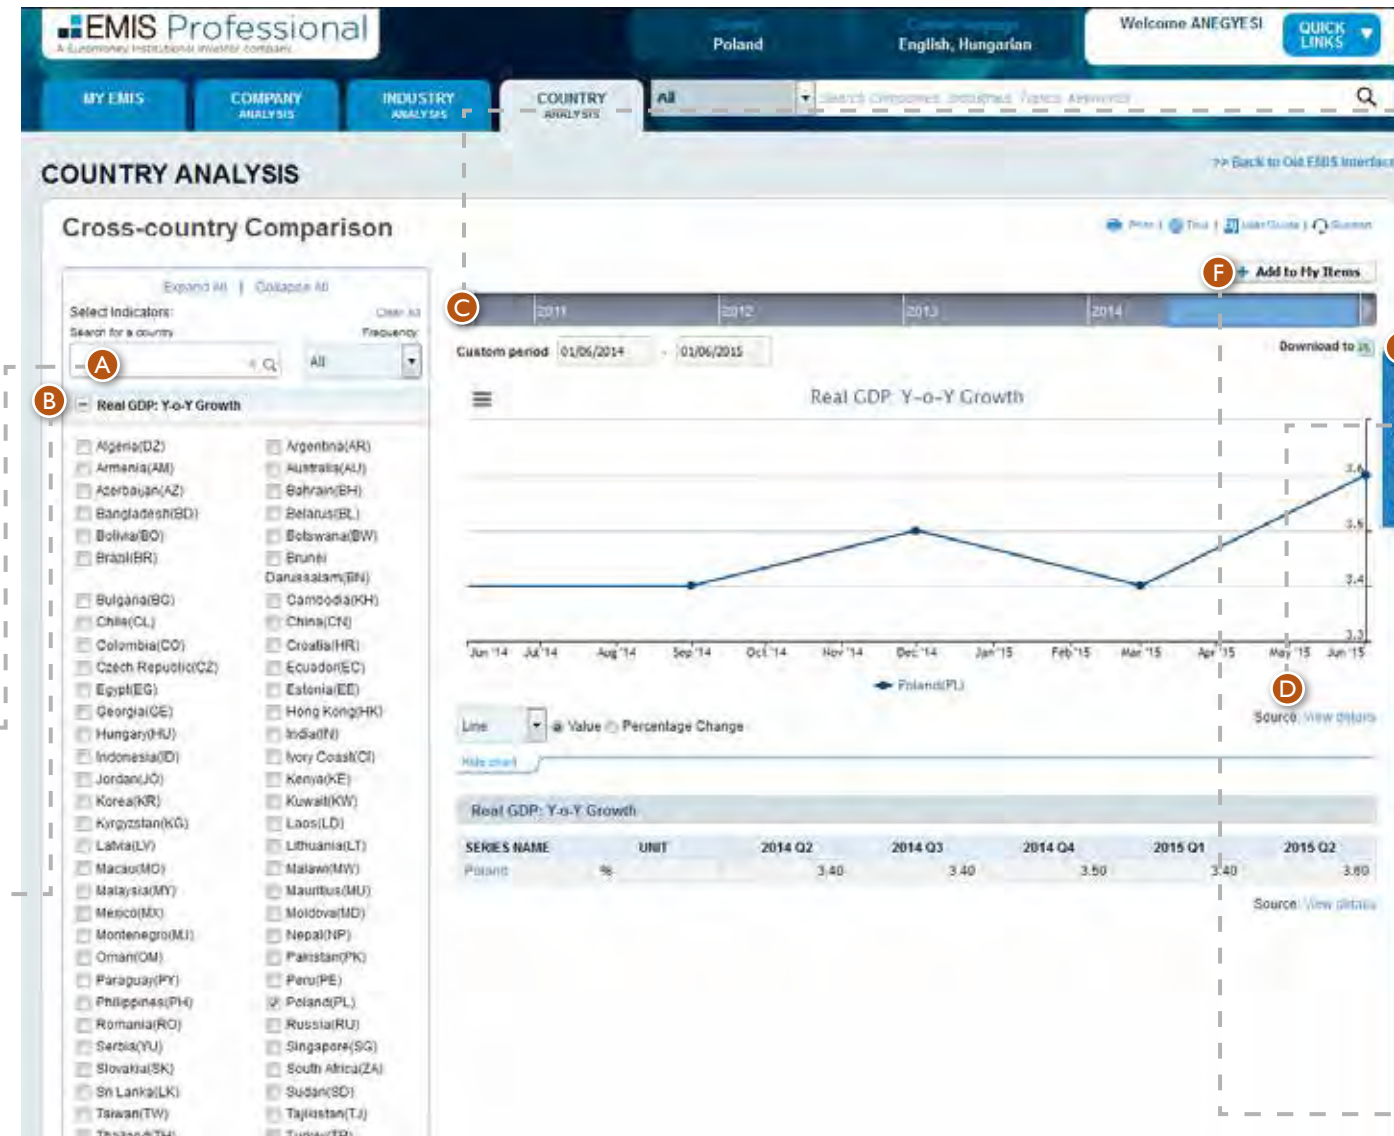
EMIS Professional
A Euromoney Institutional Investor company

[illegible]
Poland

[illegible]
English, Hungarian

Welcome ANEGYESI

QUICK LINKS

MY EMIS

COMPANY ANALYSIS

INDUSTRY ANALYSIS

COUNTRY ANALYSIS

All

Search Companies, Industries, Topics, Keywords

COUNTRY ANALYSIS

>> Back to Old EMIS Interface

Cross-country Comparison

Print | Tour | User Guide | Support

Expand All | Collapse All

Select Indicators:

Clear All

Search for a country

Frequency:

All

A

B

Real GDP: Y-o-Y Growth

| Algeria(DZ) | Argentina(AR) |
|---|---|
| Armenia(AM) | Australia(AU) |
| Azerbaijan(AZ) | Bahrain(BH) |
| Bangladesh(BD) | Belarus(BL) |
| Bolivia(BO) | Botswana(BW) |
| Brazil(BR) | Brunei Darussalam(BN) |
| Bulgaria(BG) | Cambodia(KH) |
| Chile(CL) | China(CN) |
| Colombia(CO) | Croatia(HR) |
| Czech Republic(CZ) | Ecuador(EC) |
| Egypt(EG) | Estonia(EE) |
| Georgia(GE) | Hong Kong(HK) |
| Hungary(HU) | India(IN) |
| Indonesia(ID) | Ivory Coast(CI) |
| Jordan(JO) | Kenya(KE) |
| Korea(KR) | Kuwait(KW) |
| Kyrgyzstan(KG) | Laos(LD) |
| Latvia(LV) | Lithuania(LT) |
| Macau(MO) | Malawi(MW) |
| Malaysia(MY) | Mauritius(MU) |
| Mexico(MX) | Moldova(MD) |
| Montenegro(MJ) | Nepal(NP) |
| Oman(OM) | Pakistan(PK) |
| Paraguay(PY) | Peru(PE) |
| Philippines(PH) | Poland(PL) |
| Romania(RO) | Russia(RU) |
| Serbia(YU) | Singapore(SG) |
| Slovakia(SK) | South Africa(ZA) |
| Sri Lanka(LK) | Sudan(SD) |
| Taiwan(TW) | Tajikistan(TJ) |

F

Add to My Items

C

2011

2012

2013

2014

Custom period 01/06/2014 - 01/06/2015

Download to

Real GDP: Y-o-Y Growth

3.6

3.5

3.4

3.3

Jun '14 Jul '14 Aug '14 Sep '14 Oct '14 Nov '14 Dec '14 Jan '15 Feb '15 Mar '15 Apr '15 May '15 Jun '15

Poland(PL)

D

Line

Value Percentage Change

Source: View details

Hide chart

Real GDP: Y-o-Y Growth

| SERIES NAME | UNIT | 2014 Q2 | 2014 Q3 | 2014 Q4 | 2015 Q1 | 2015 Q2 |
|---|---|---|---|---|---|---|
| Poland | % | 3.40 | 3.40 | 3.50 | 3.40 | 3.60 |

Source: View details